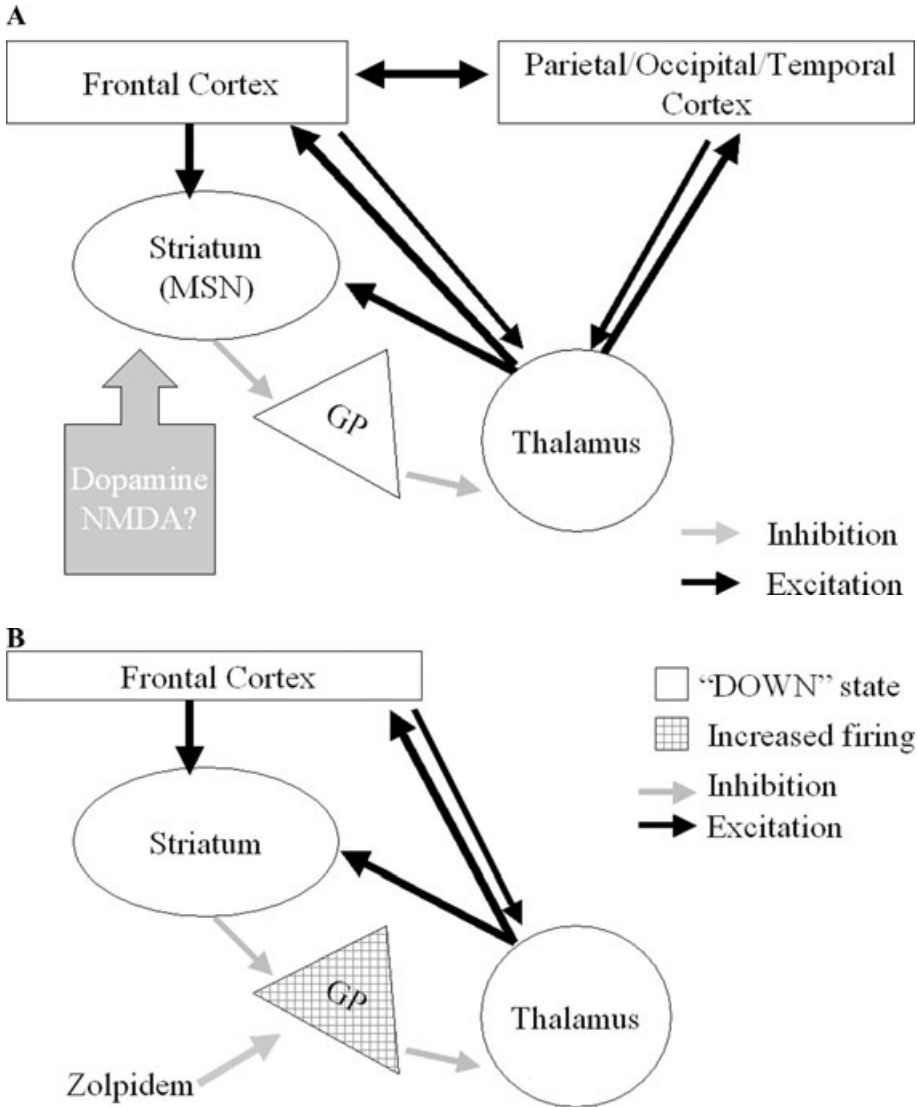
A

Frontal Cortex

Parietal/Occipital/Temporal Cortex

Striatum (MSN)

GP

Thalamus

Dopamine NMDA?

Inhibition

Excitation

B

Frontal Cortex

"DOWN" state

Increased firing

Inhibition

Excitation

Striatum

GP

Thalamus

Zolpidem